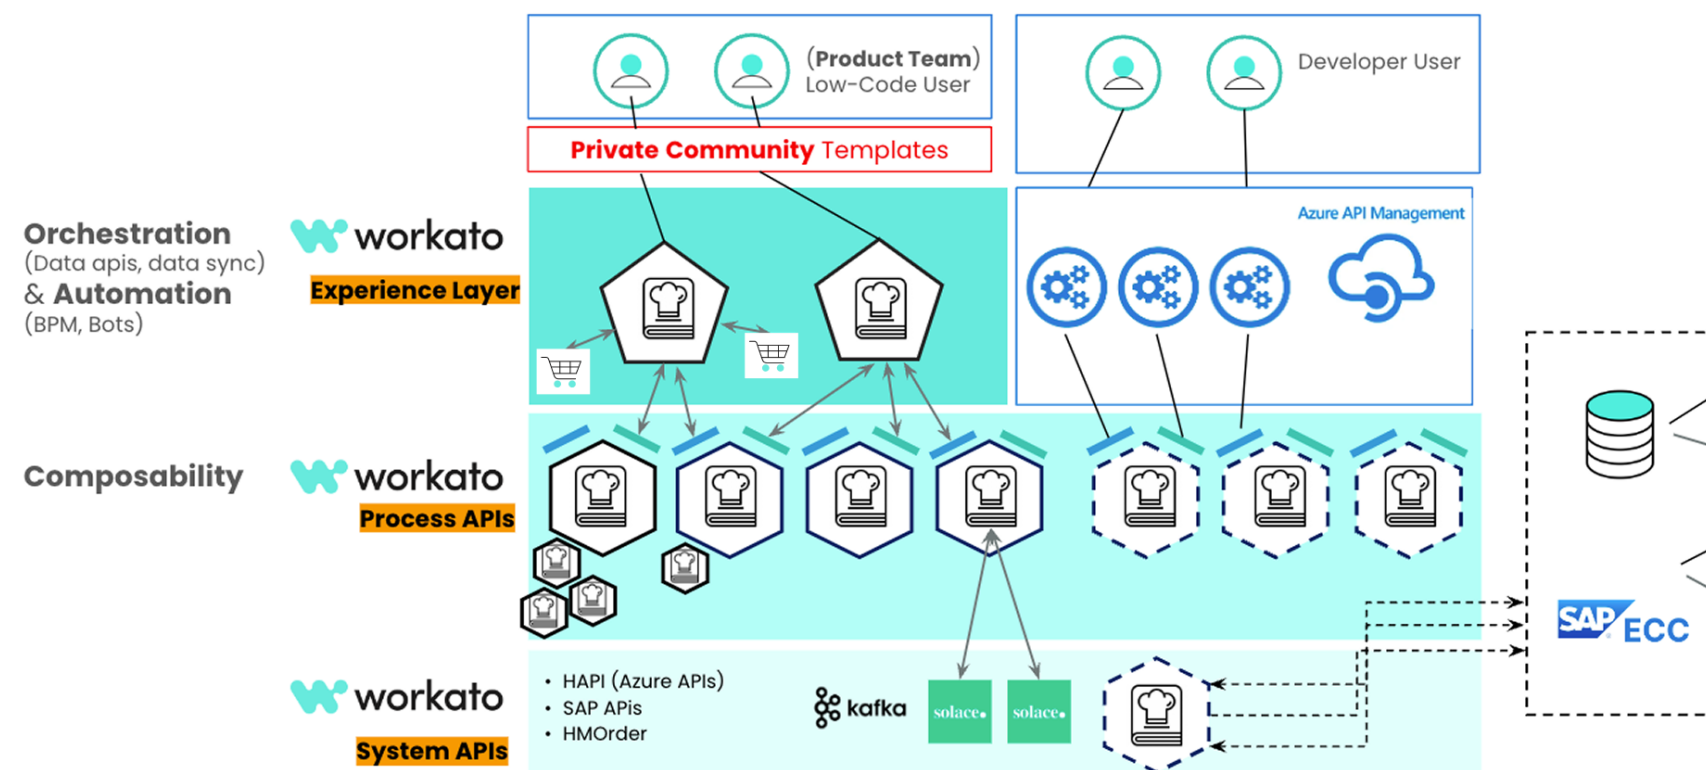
(Product Team) Low-Code User

Developer User

Private Community Templates

Orchestration
(Data apis, data sync)
& Automation
(BPM, Bots)

workato
Experience Layer

Azure API Management

Composability

workato
Process APIs

workato
System APIs

- HAPI (Azure APIs)
- SAP APIs
- HMOrder

kafka

solace

solace

SAP ECC